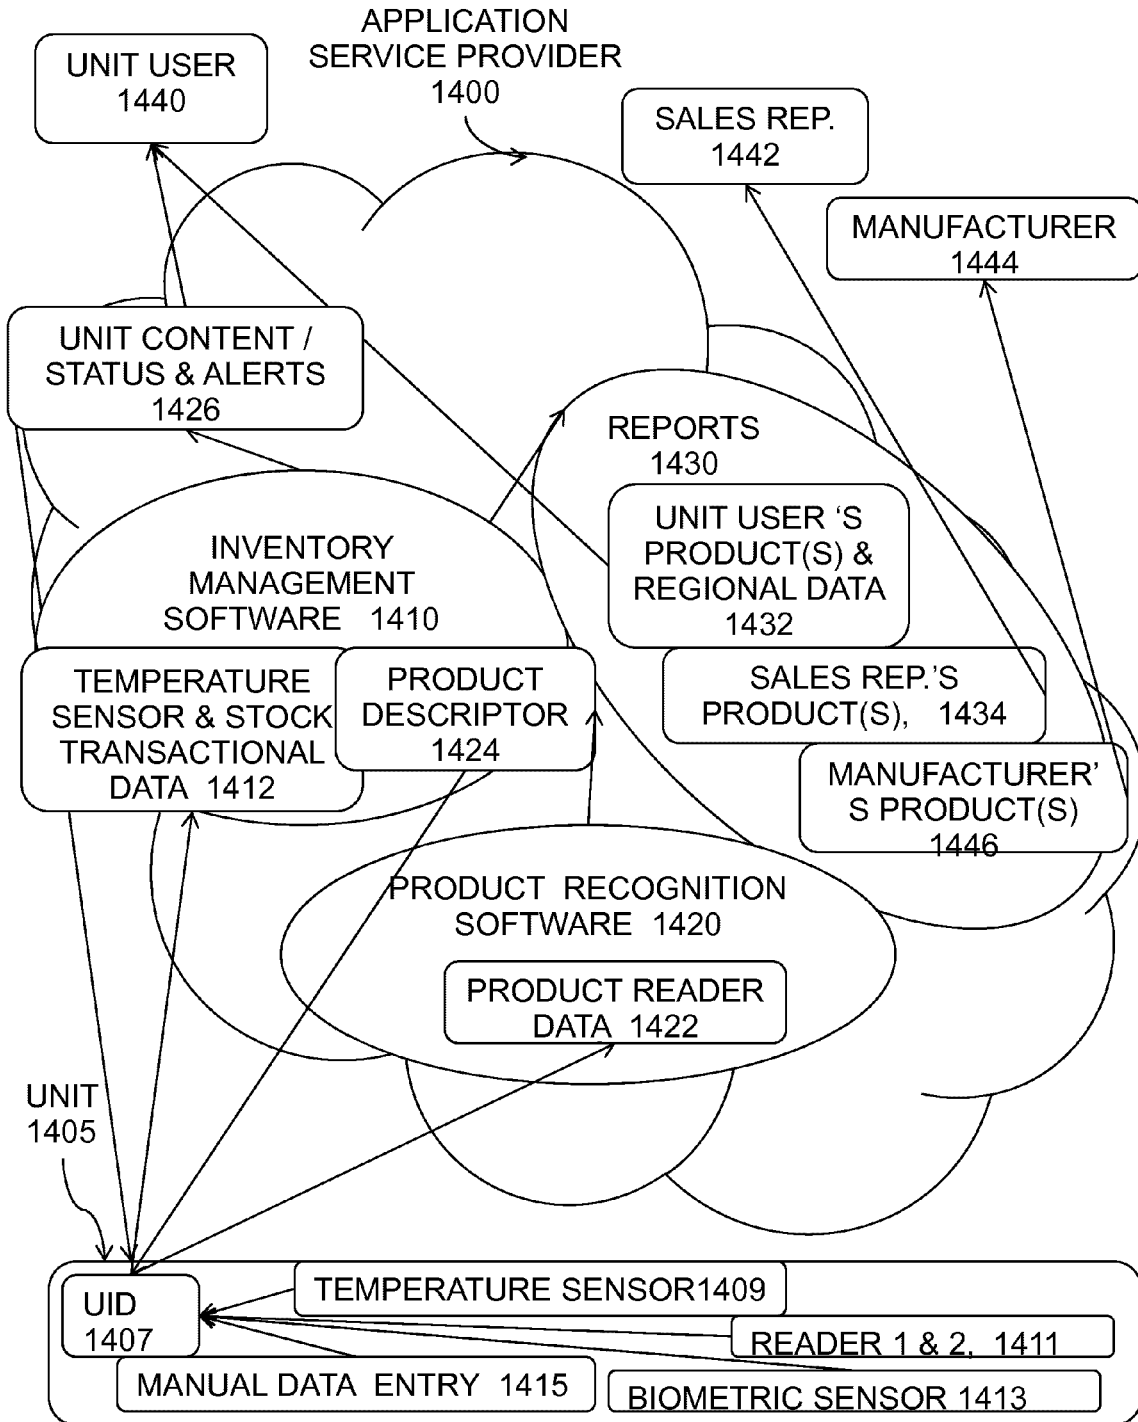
APPLICATION SERVICE PROVIDER 1400

UNIT USER 1440

SALES REP. 1442

MANUFACTURER 1444

UNIT CONTENT / STATUS & ALERTS 1426

REPORTS 1430

UNIT USER 'S PRODUCT(S) & REGIONAL DATA 1432

INVENTORY MANAGEMENT SOFTWARE 1410

SALES REP.'S PRODUCT(S), 1434

TEMPERATURE SENSOR & STOCK TRANSACTIONAL DATA 1412

PRODUCT DESCRIPTOR 1424

MANUFACTURER'S PRODUCT(S) 1446

PRODUCT RECOGNITION SOFTWARE 1420

PRODUCT READER DATA 1422

UNIT 1405

UID 1407

TEMPERATURE SENSOR1409

READER 1 & 2, 1411

MANUAL DATA ENTRY 1415

BIOMETRIC SENSOR 1413